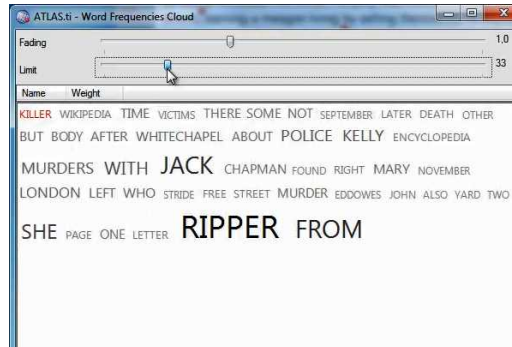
ATLAS.ti - Word Frequencies Cloud

Fading 1,0

Limit 33

Name Weight

KILLER WIKIPEDIA TIME VICTIMS THERE SOME NOT SEPTEMBER LATER DEATH OTHER BUT BODY AFTER WHITECHAPEL ABOUT POLICE KELLY ENCYCLOPEDIA MURDERS WITH JACK CHAPMAN FOUND RIGHT MARY NOVEMBER LONDON LEFT WHO STRIDE FREE STREET MURDER EDDOWES JOHN ALSO YARD TWO SHE PAGE ONE LETTER RIPPER FROM